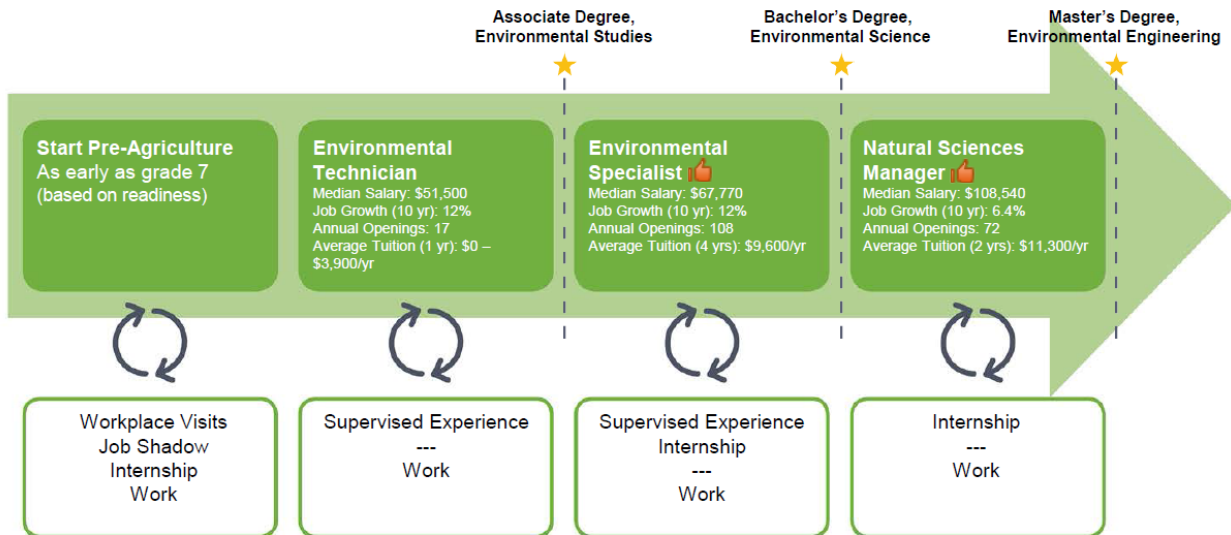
Associate Degree, Environmental Studies

Bachelor's Degree, Environmental Science

Master's Degree, Environmental Engineering

Start Pre-Agriculture
As early as grade 7
(based on readiness)

Environmental Technician
Median Salary: $51,500
Job Growth (10 yr): 12%
Annual Openings: 17
Average Tuition (1 yr): $0 – $3,900/yr

Environmental Specialist
Median Salary: $67,770
Job Growth (10 yr): 12%
Annual Openings: 108
Average Tuition (4 yrs): $9,600/yr

Natural Sciences Manager
Median Salary: $108,540
Job Growth (10 yr): 6.4%
Annual Openings: 72
Average Tuition (2 yrs): $11,300/yr

Workplace Visits
Job Shadow
Internship
Work

Supervised Experience
---
Work

Supervised Experience
Internship
---
Work

Internship
---
Work